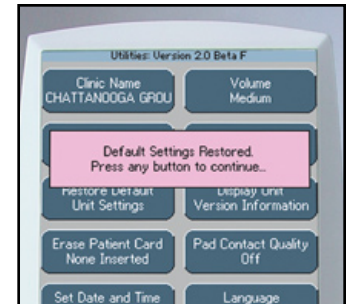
Utilities: Version 2.0 Beta F

Clinic Name CHATTANOOGA GROU

Volume Medium

Default Settings Restored. Press any button to continue...

Restore Default Unit Settings

Display Unit Version Information

Erase Patient Card None Inserted

Pad Contact Quality Off

Set Date and Time

Language